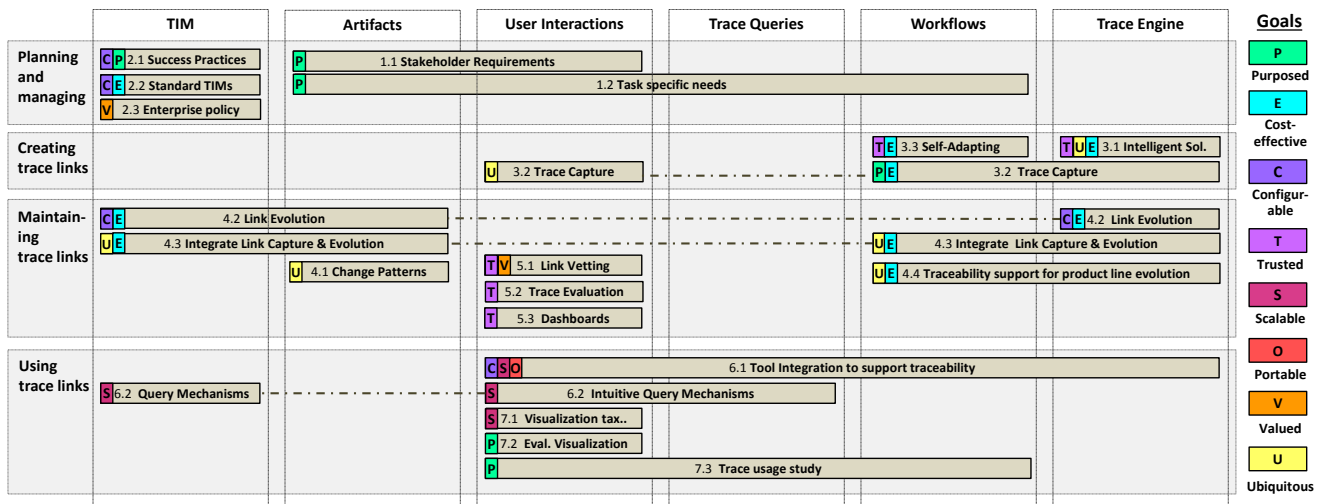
| | TIM | Artifacts | User Interactions | Trace Queries | Workflows | Trace Engine |
|---|---|---|---|---|---|---|
| Planning and managing | C P 2.1 Success Practices; C E 2.2 Standard TIMs; V 2.3 Enterprise policy | P 1.1 Stakeholder Requirements; P 1.2 Task specific needs | | | | |
| Creating trace links | | | U 3.2 Trace Capture | | T E 3.3 Self-Adapting; P E 3.2 Trace Capture | T U E 3.1 Intelligent Sol. |
| Maintaining trace links | C E 4.2 Link Evolution; U E 4.3 Integrate Link Capture & Evolution | U 4.1 Change Patterns | T V 5.1 Link Vetting; T 5.2 Trace Evaluation; T 5.3 Dashboards | | U E 4.3 Integrate Link Capture & Evolution; U E 4.4 Traceability support for product line evolution | C E 4.2 Link Evolution |
| Using trace links | S 6.2 Query Mechanisms | | C S O 6.1 Tool Integration to support traceability; S 6.2 Intuitive Query Mechanisms; S 7.1 Visualization tax..; P 7.2 Eval. Visualization; P 7.3 Trace usage study | | | |

Goals
P Purposed
E Cost-effective
C Configurable
T Trusted
S Scalable
O Portable
V Valued
U Ubiquitous